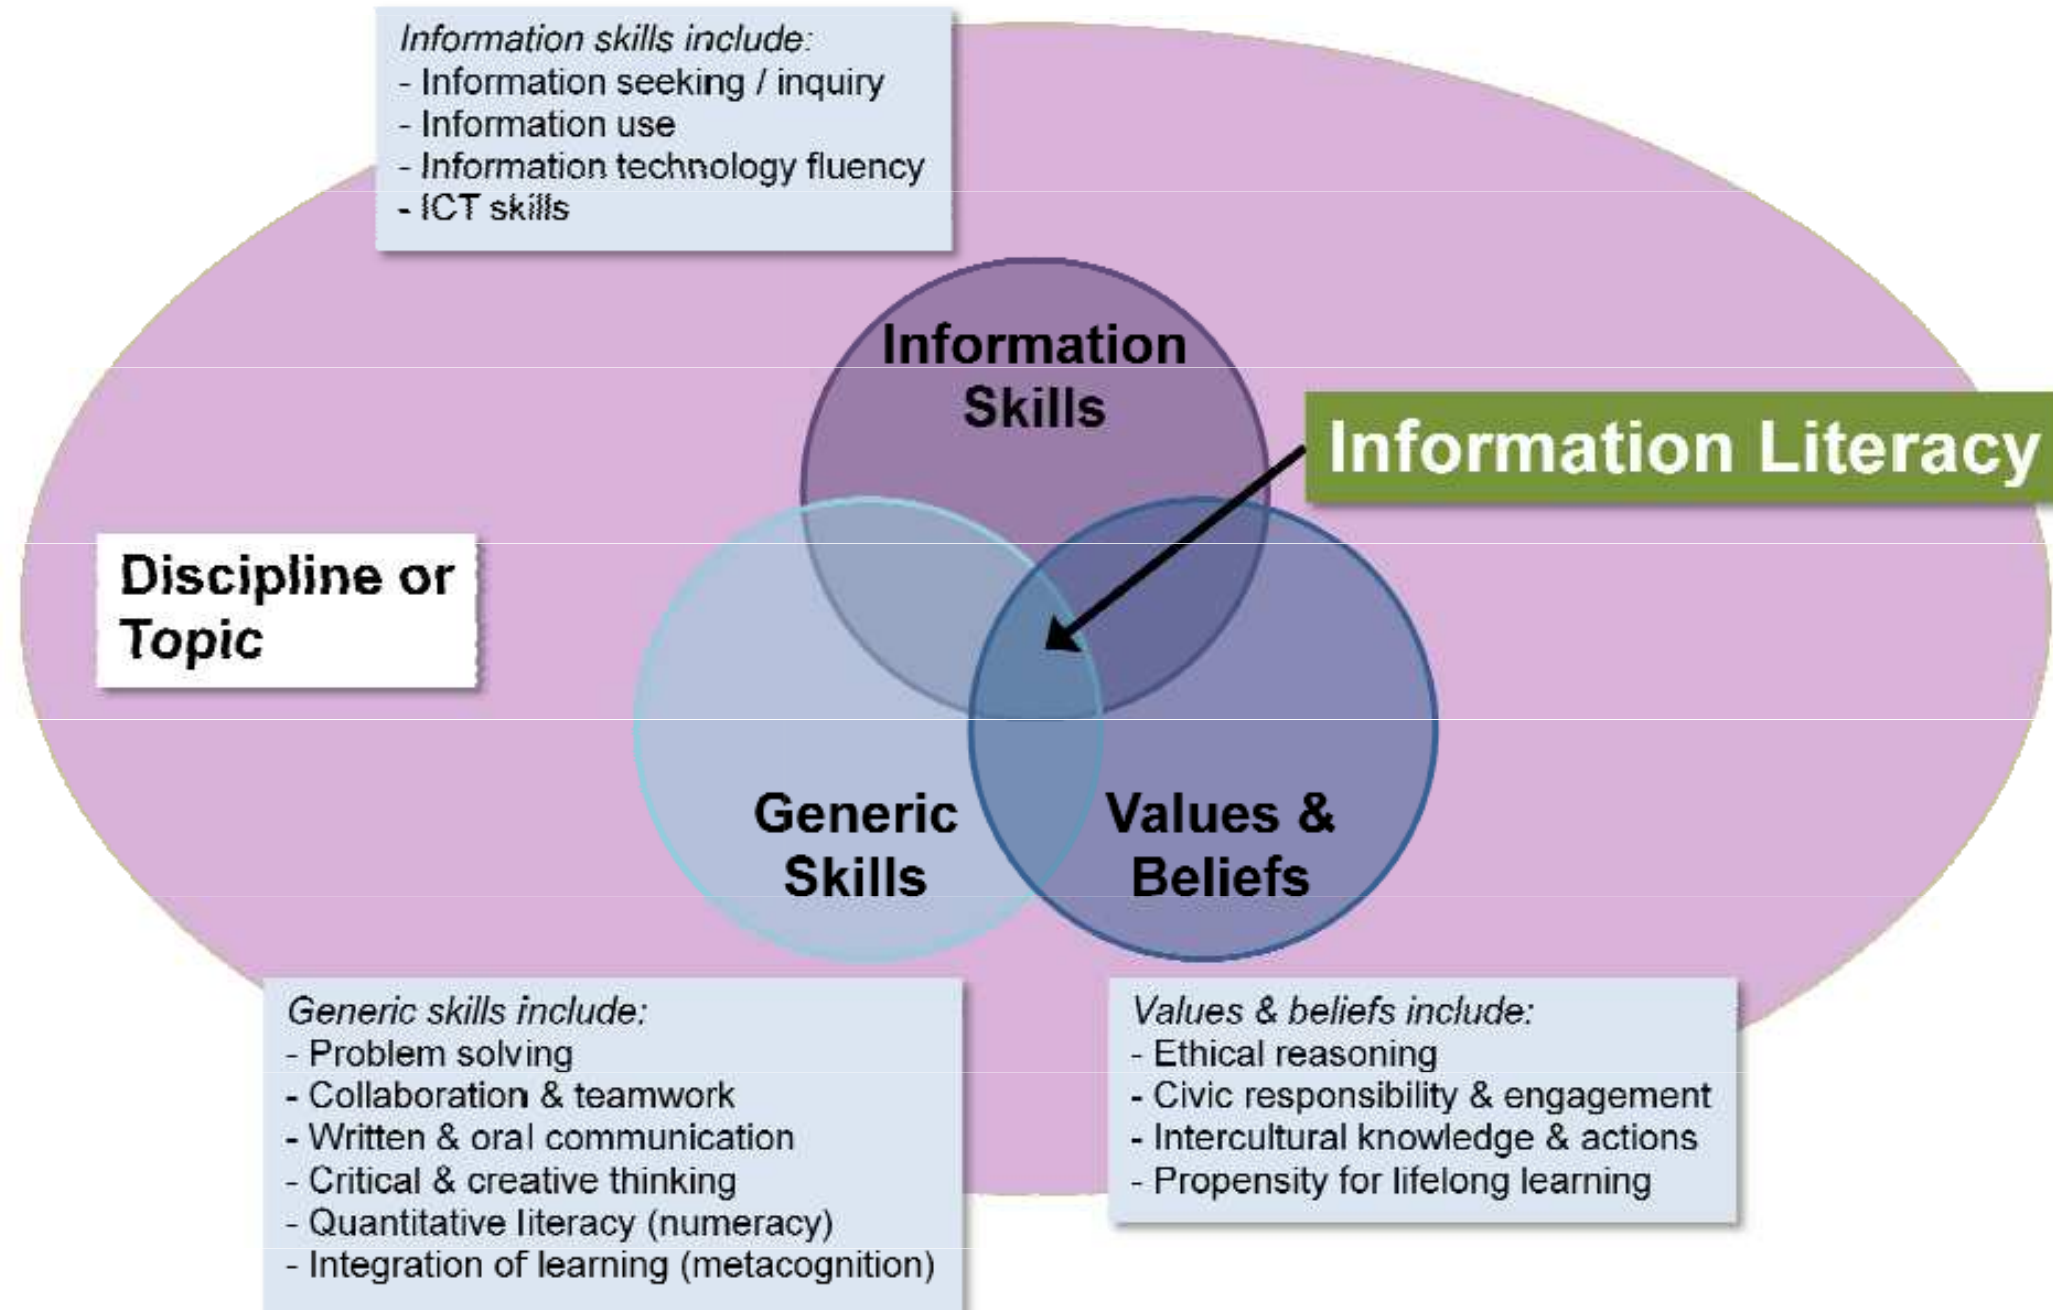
Information skills include:
- Information seeking / inquiry
- Information use
- Information technology fluency
- ICT skills

Information Skills

Information Literacy

Discipline or Topic

Generic Skills

Values & Beliefs

Generic skills include:
- Problem solving
- Collaboration & teamwork
- Written & oral communication
- Critical & creative thinking
- Quantitative literacy (numeracy)
- Integration of learning (metacognition)

Values & beliefs include:
- Ethical reasoning
- Civic responsibility & engagement
- Intercultural knowledge & actions
- Propensity for lifelong learning